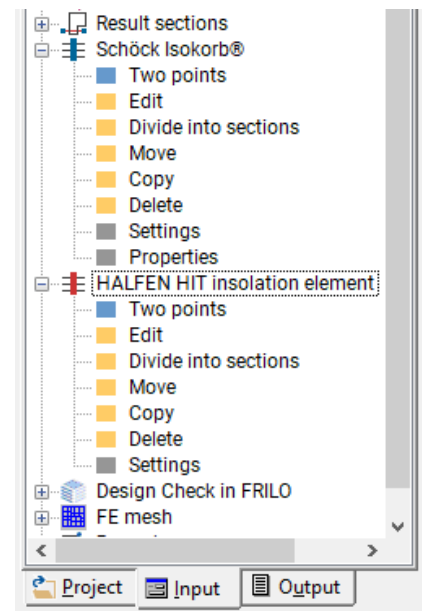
Result sections
Schöck Isokorb®
Two points
Edit
Divide into sections
Move
Copy
Delete
Settings
Properties
HALFEN HIT insolation element
Two points
Edit
Divide into sections
Move
Copy
Delete
Settings
Design Check in FRILO
FE mesh
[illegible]
Project
Input
Output